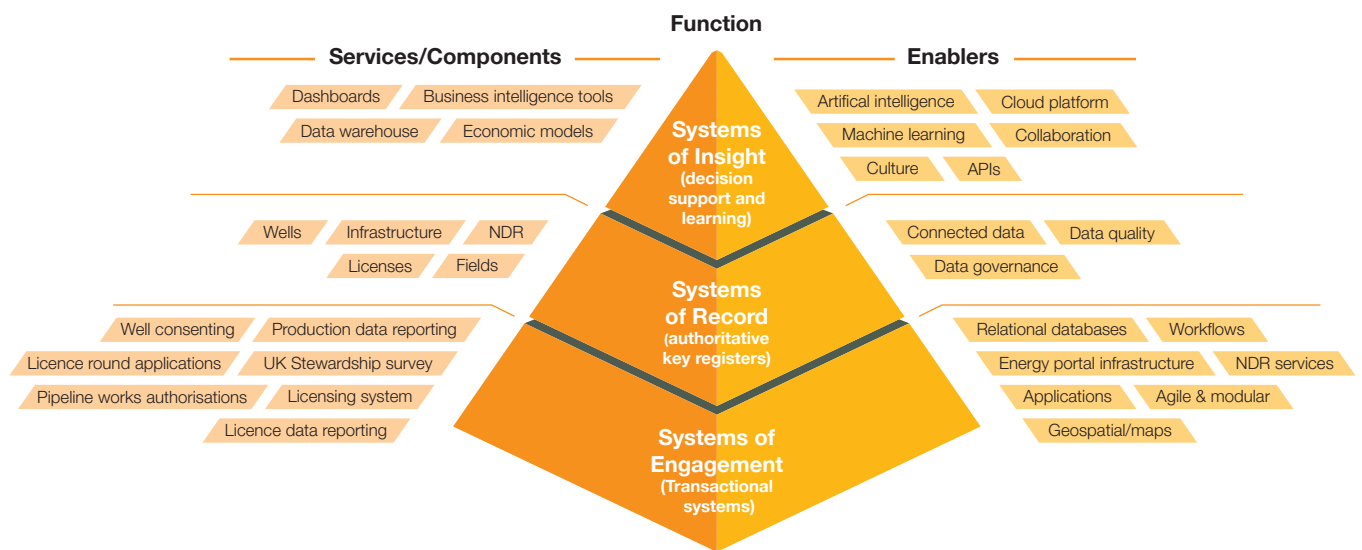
Function

Services/Components

Enablers

Dashboards
Business intelligence tools
Data warehouse
Economic models

Systems of Insight (decision support and learning)

Artifical intelligence
Cloud platform
Machine learning
Collaboration
Culture
APIs

Wells
Infrastructure
NDR
Licenses
Fields

Systems of Record (authoritative key registers)

Connected data
Data quality
Data governance

Well consenting
Production data reporting
Licence round applications
UK Stewardship survey
Pipeline works authorisations
Licensing system
Licence data reporting

Systems of Engagement (Transactional systems)

Relational databases
Workflows
Energy portal infrastructure
NDR services
Applications
Agile & modular
Geospatial/maps